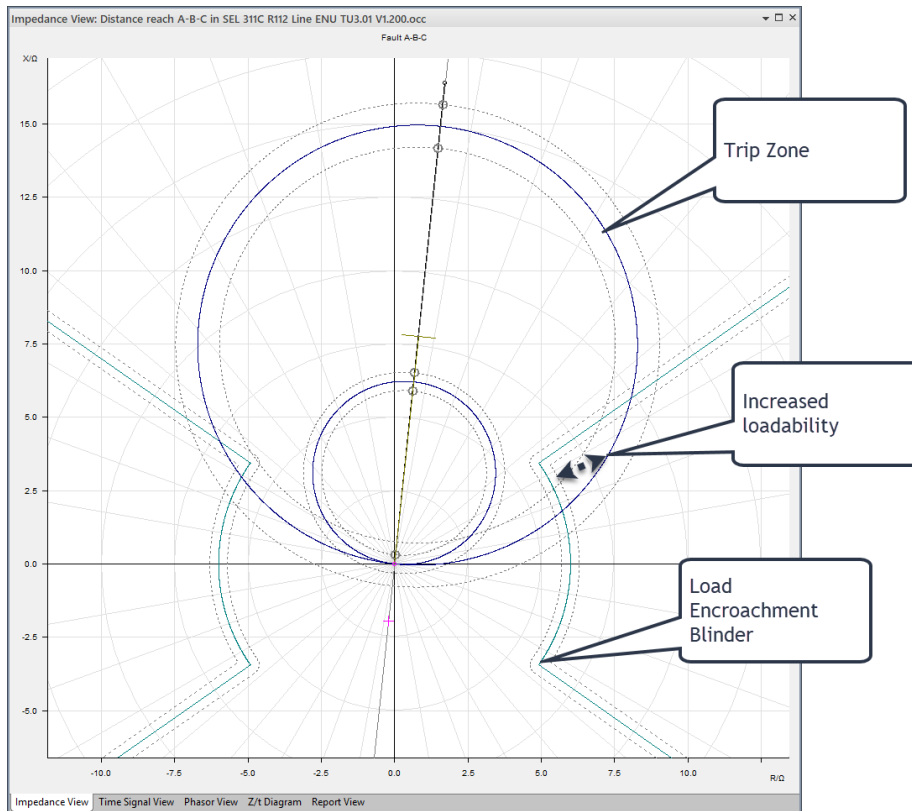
Impedance View: Distance reach A-B-C in SEL 311C R112 Line ENU TU3.01 V1.200.occ

Fault A-B-C

X/Ω

15.0

12.5

10.0

7.5

5.0

2.5

0.0

-2.5

-5.0

-10.0 -7.5 -5.0 -2.5 0.0 2.5 5.0 7.5 10.0

R/Ω

Trip Zone

Increased loadability

Load Encroachment Blinder

Impedance View | Time Signal View | Phasor View | Z/t Diagram | Report View